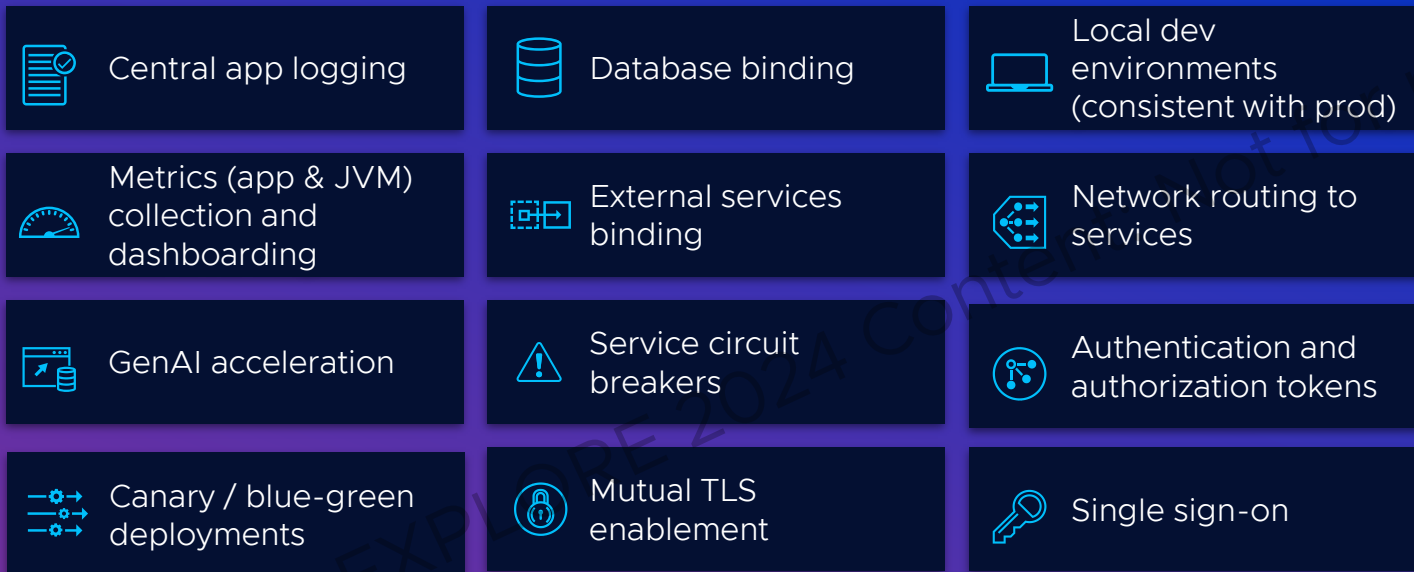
Central app logging

Database binding

Local dev environments (consistent with prod)

Metrics (app & JVM) collection and dashboarding

External services binding

Network routing to services

GenAI acceleration

Service circuit breakers

Authentication and authorization tokens

Canary / blue-green deployments

Mutual TLS enablement

Single sign-on

EXPLORE 2024 Content: Not fo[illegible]